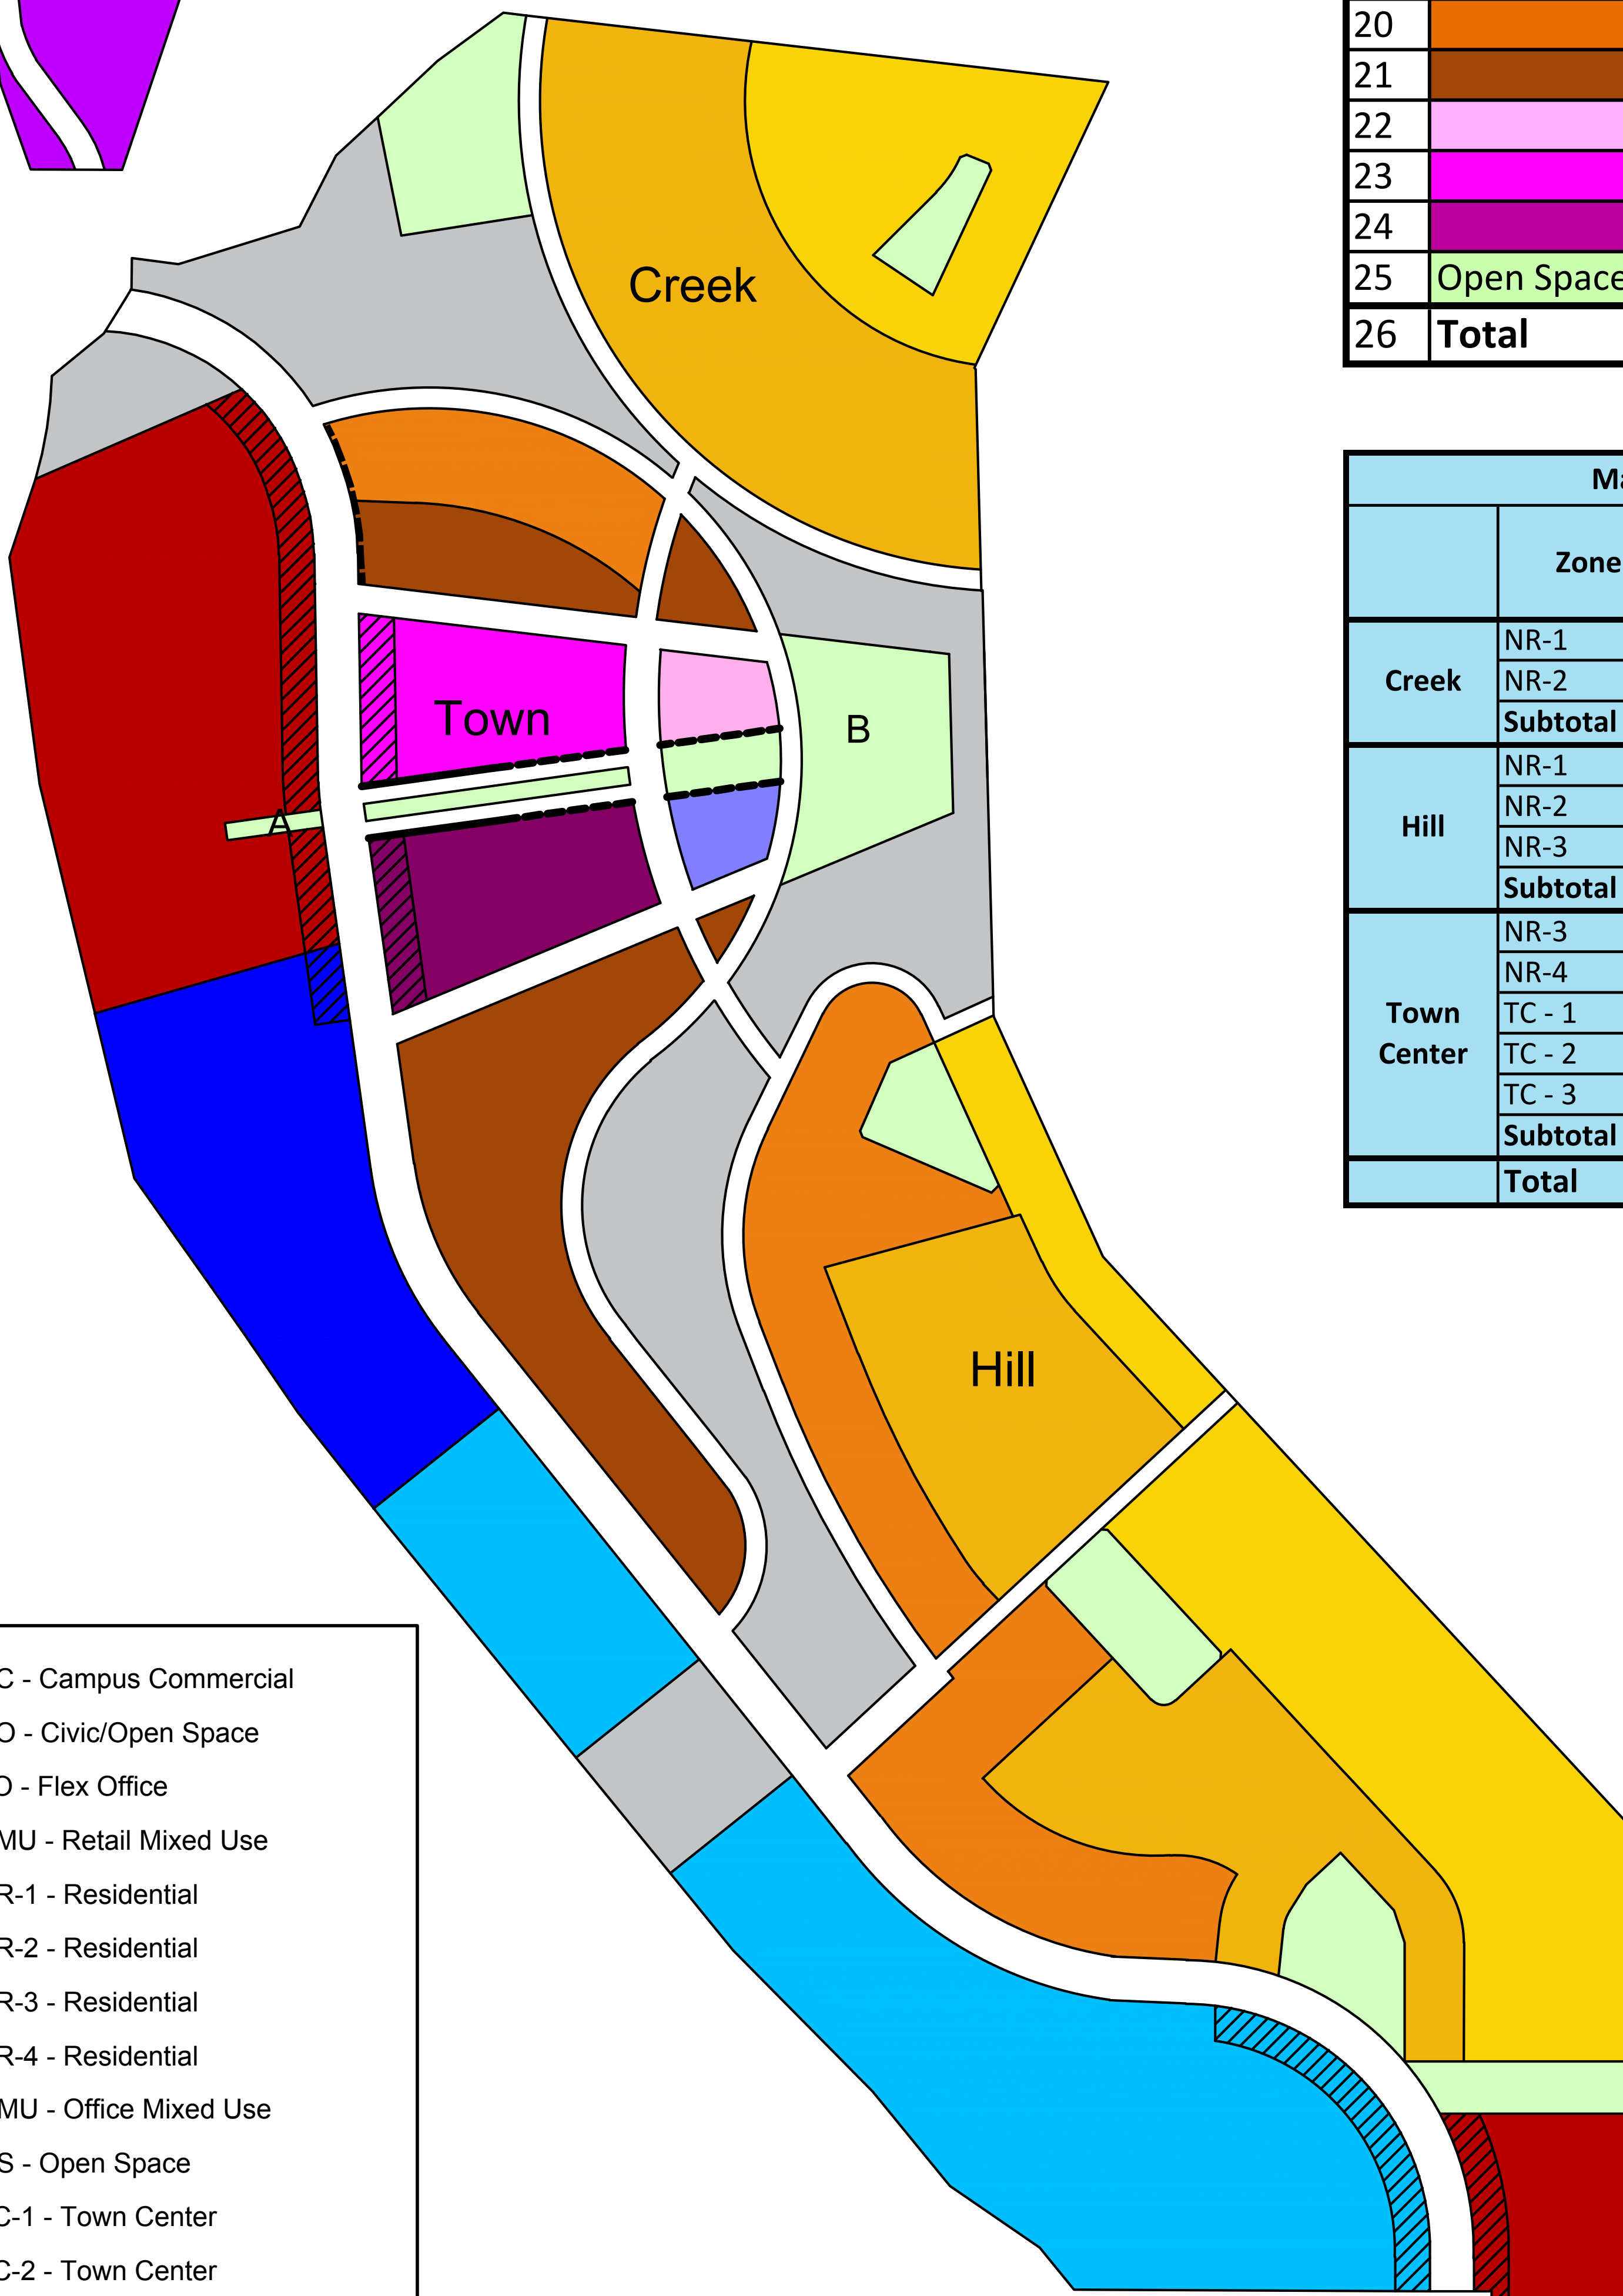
| 20 | |
|---|---|
| 21 | |
| 22 | |
| 23 | |
| 24 | |
| 25 | Open Space |
| 26 | Total |

Creek

Town

B

A

Hill

| Ma | |
|---|---|
| | Zone |
| Creek | NR-1 |
| | NR-2 |
| | Subtotal |
| Hill | NR-1 |
| | NR-2 |
| | NR-3 |
| | Subtotal |
| Town Center | NR-3 |
| | NR-4 |
| | TC - 1 |
| | TC - 2 |
| | TC - 3 |
| | Subtotal |
| | Total |

C - Campus Commercial
O - Civic/Open Space
O - Flex Office
MU - Retail Mixed Use
R-1 - Residential
R-2 - Residential
R-3 - Residential
R-4 - Residential
MU - Office Mixed Use
S - Open Space
C-1 - Town Center
C-2 - Town Center